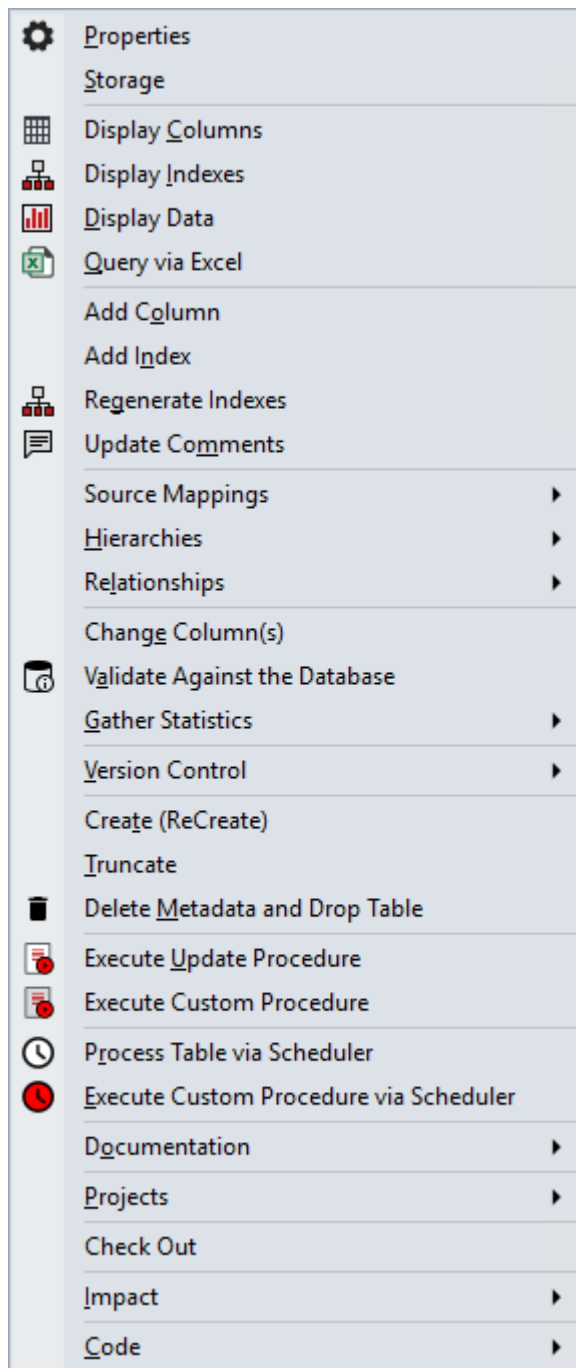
Properties
Storage
Display Columns
Display Indexes
Display Data
Query via Excel
Add Column
Add Index
Regenerate Indexes
Update Comments
Source Mappings
Hierarchies
Relationships
Change Column(s)
Validate Against the Database
Gather Statistics
Version Control
Create (ReCreate)
Truncate
Delete Metadata and Drop Table
Execute Update Procedure
Execute Custom Procedure
Process Table via Scheduler
Execute Custom Procedure via Scheduler
Documentation
Projects
Check Out
Impact
Code